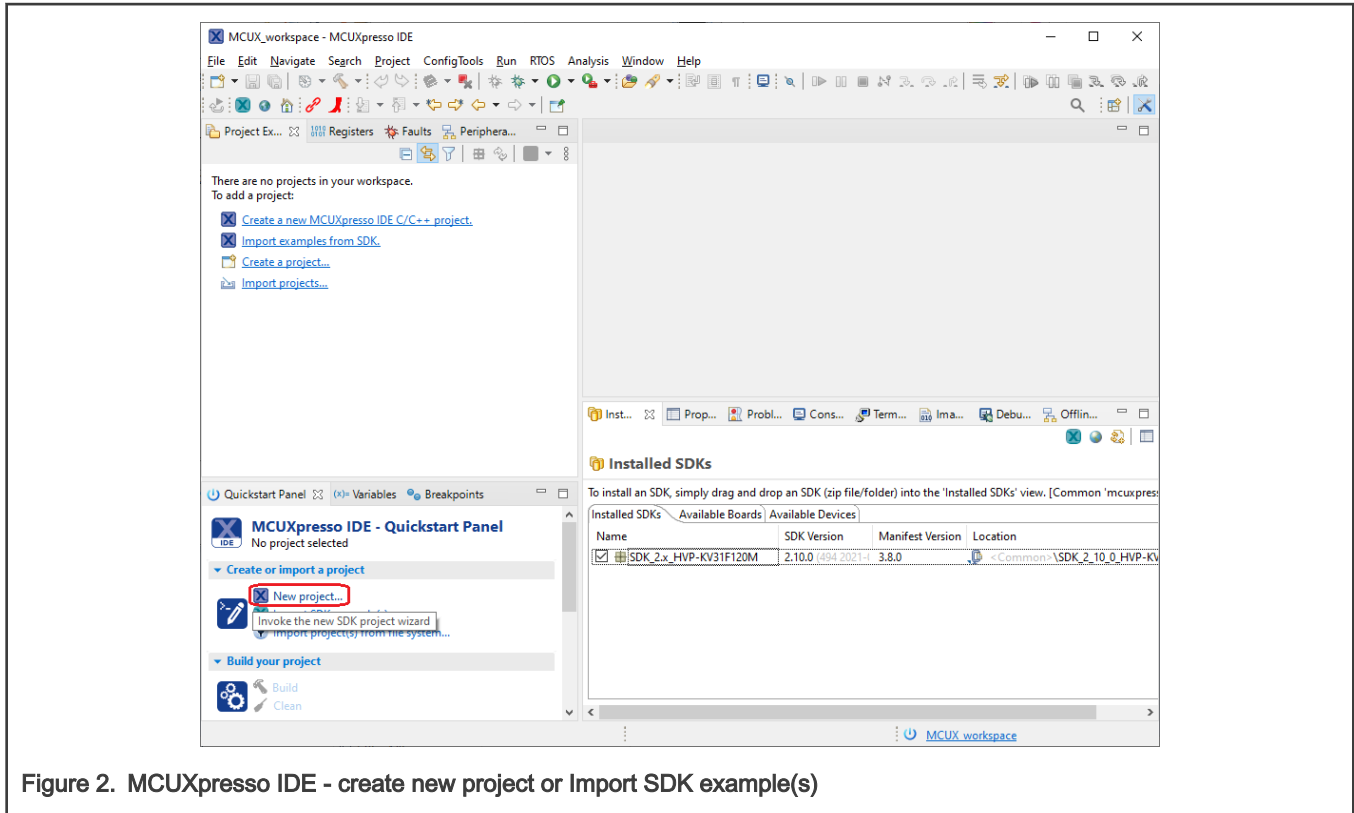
MCUX_workspace - MCUXpresso IDE

File Edit Navigate Search Project ConfigTools Run RTOS Analysis Window Help

Project Ex... Registers Faults Periphera...

There are no projects in your workspace.
To add a project:

Create a new MCUXpresso IDE C/C++ project.
Import examples from SDK.
Create a project...
Import projects...

Inst... Prop... Probl... Cons... Term... Ima... Debu... Offlin...

Installed SDKs

To install an SDK, simply drag and drop an SDK (zip file/folder) into the 'Installed SDKs' view. [Common 'mcuxpress

Installed SDKs Available Boards Available Devices

| Name | SDK Version | Manifest Version | Location |
|---|---|---|---|
| SDK_2.x_HVP-KV31F120M | 2.10.0 (494 2021-( | 3.8.0 | <Common>\SDK_2_10_0_HVP-KV |

Quickstart Panel (x)= Variables Breakpoints

MCUXpresso IDE - Quickstart Panel
No project selected

Create or import a project
New project...
Invoke the new SDK project wizard
Import project(s) from file system...

Build your project
Build
Clean

MCUX workspace

Figure 2. MCUXpresso IDE - create new project or Import SDK example(s)